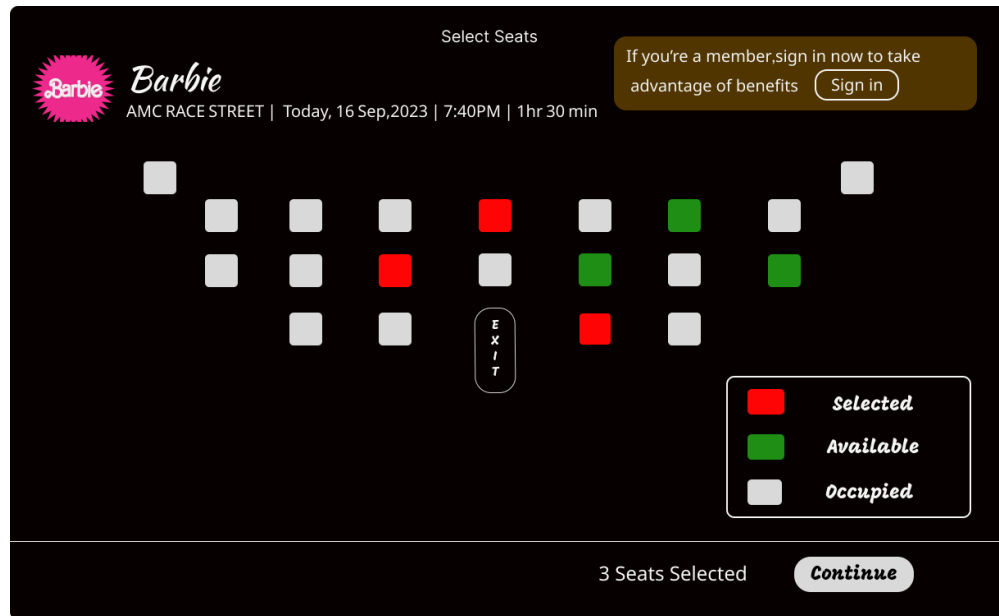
Select Seats

Barbie

Barbie
AMC RACE STREET | Today, 16 Sep,2023 | 7:40PM | 1hr 30 min

If you're a member,sign in now to take advantage of benefits
Sign in

E
X
I
T

Selected
Available
Occupied

3 Seats Selected
Continue